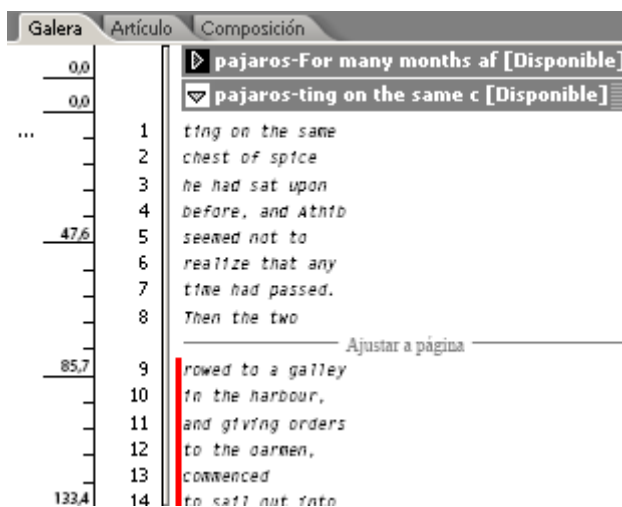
Galera | Artículo | Composición

0,0 pajaros-For many months af [Disponible]
0,0 pajaros-ting on the same c [Disponible]

... 1 ting on the same
2 chest of spice
3 he had sat upon
4 before, and Athib
47,6 5 seemed not to
6 realize that any
7 time had passed.
8 Then the two

Ajustar a página

85,7 9 rowed to a galley
10 in the harbour,
11 and giving orders
12 to the oarmen,
13 commenced
133,4 14 to sail out into